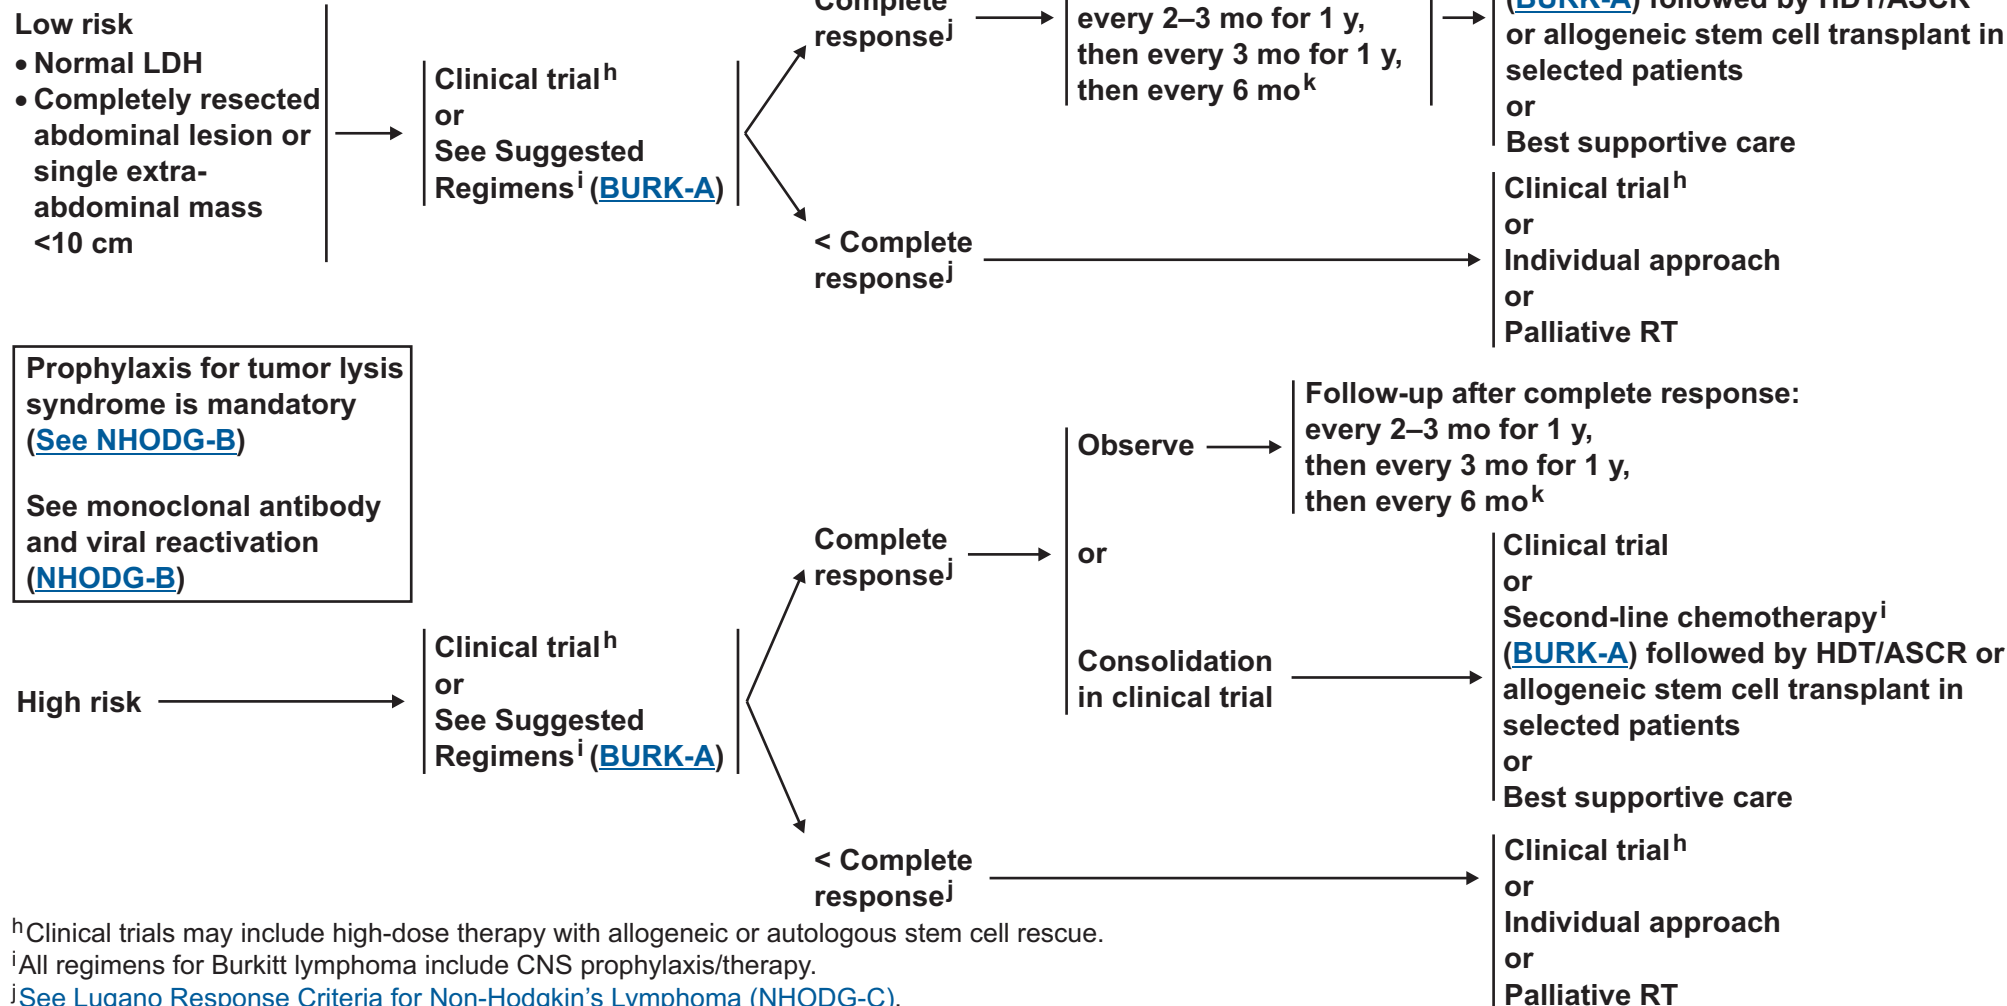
Low risk
• Normal LDH
• Completely resected abdominal lesion or single extra-abdominal mass <10 cm

Clinical trial$^{h}$
or
See Suggested Regimens$^{i}$ (BURK-A)

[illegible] response$^{j}$

every 2–3 mo for 1 y, then every 3 mo for 1 y, then every 6 mo$^{k}$

([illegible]) followed by HDT/ASCR or allogeneic stem cell transplant in selected patients
or
Best supportive care

< Complete response$^{j}$

Clinical trial$^{h}$
or
Individual approach
or
Palliative RT

Prophylaxis for tumor lysis syndrome is mandatory (See NHODG-B)

See monoclonal antibody and viral reactivation (NHODG-B)

High risk

Clinical trial$^{h}$
or
See Suggested Regimens$^{i}$ (BURK-A)

Complete response$^{j}$

Observe

Follow-up after complete response: every 2–3 mo for 1 y, then every 3 mo for 1 y, then every 6 mo$^{k}$

or

Consolidation in clinical trial

Clinical trial
or
Second-line chemotherapy$^{i}$ (BURK-A) followed by HDT/ASCR or allogeneic stem cell transplant in selected patients
or
Best supportive care

< Complete response$^{j}$

Clinical trial$^{h}$
or
Individual approach
or
Palliative RT

$^{h}$Clinical trials may include high-dose therapy with allogeneic or autologous stem cell rescue.
$^{i}$All regimens for Burkitt lymphoma include CNS prophylaxis/therapy.
$^{j}$See Lugano Response Criteria for Non-Hodgkin's Lymphoma (NHODG-C).